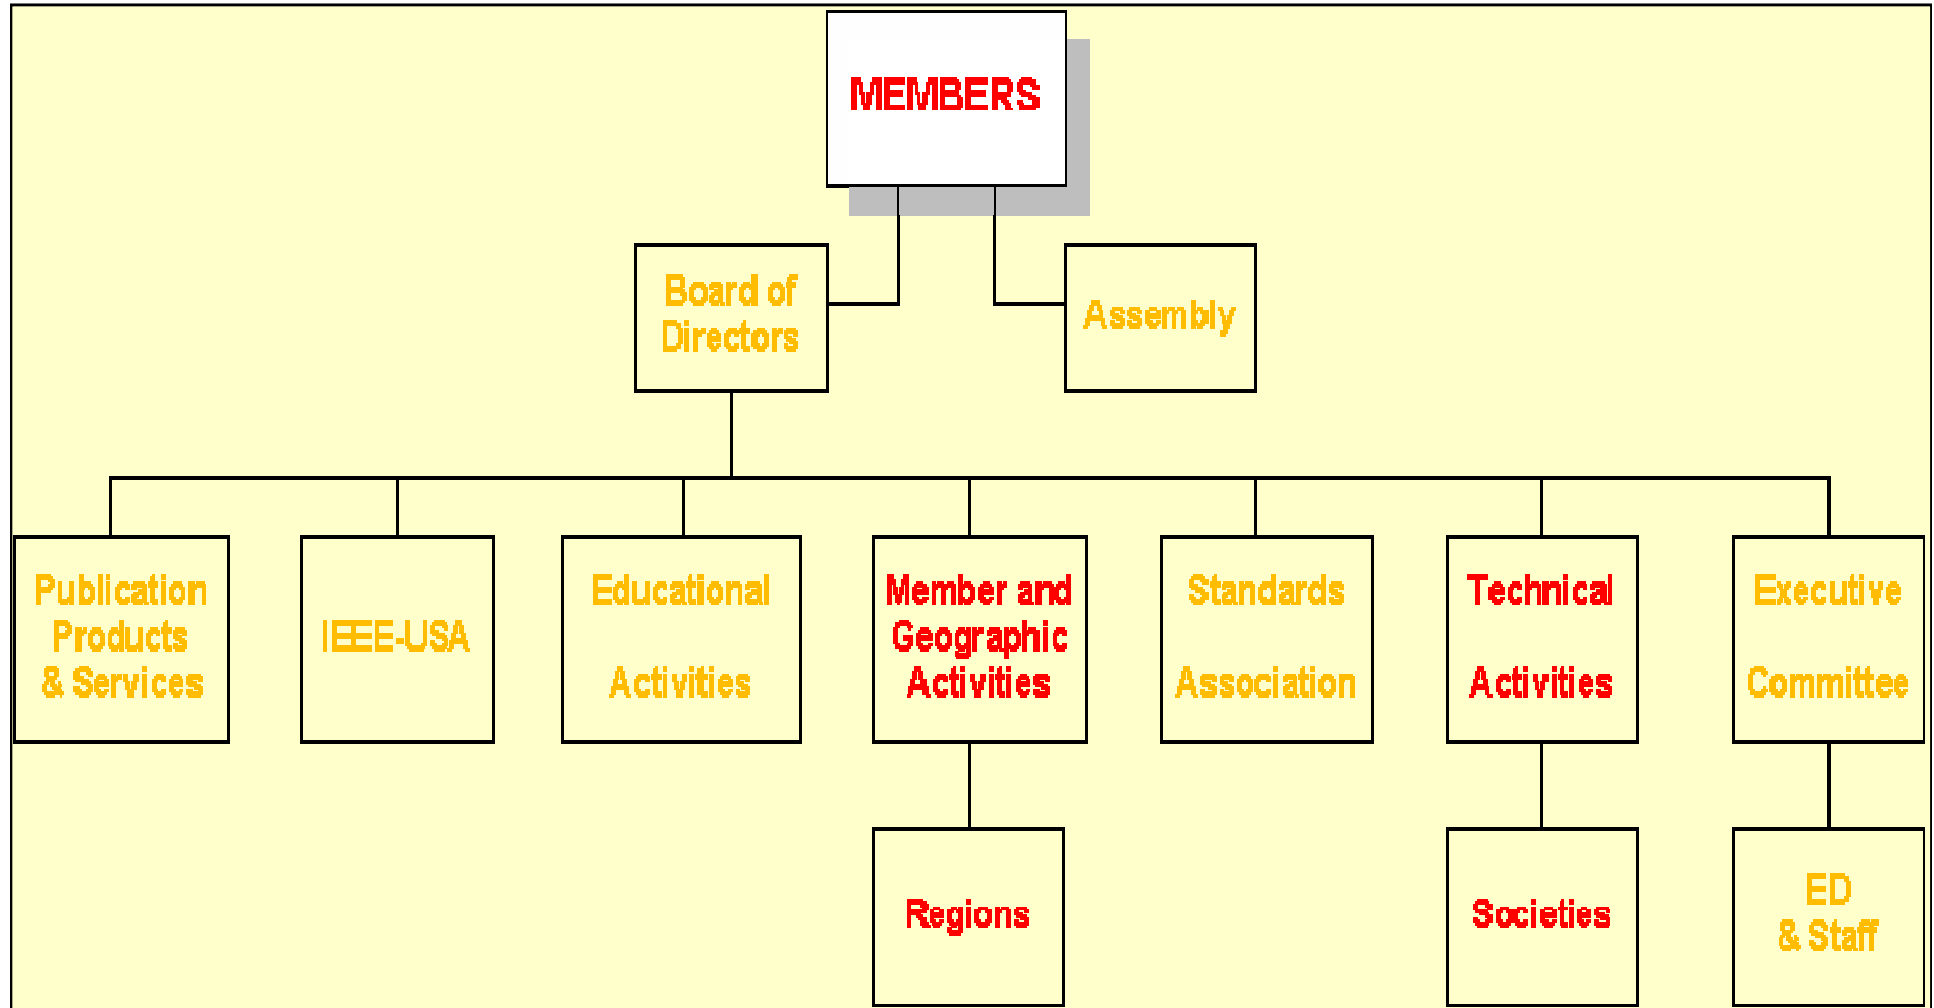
MEMBERS

Board of Directors

Assembly

Publication Products & Services

IEEE-USA

Educational Activities

Member and Geographic Activities

Standards Association

Technical Activities

Executive Committee

Regions

Societies

ED & Staff